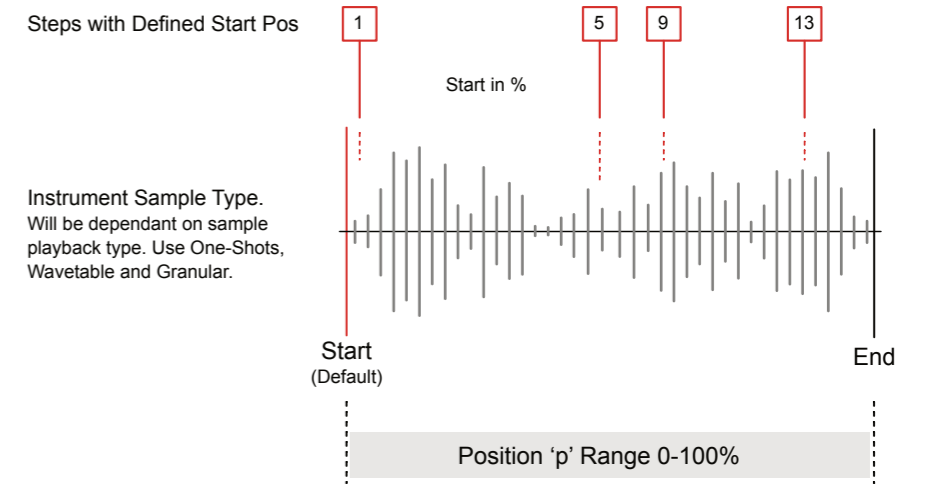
Steps with Defined Start Pos

1

5

9

13

Start in %

Instrument Sample Type.
Will be dependant on sample playback type. Use One-Shots, Wavetable and Granular.

Start
(Default)

End

Position ‘p’ Range 0-100%